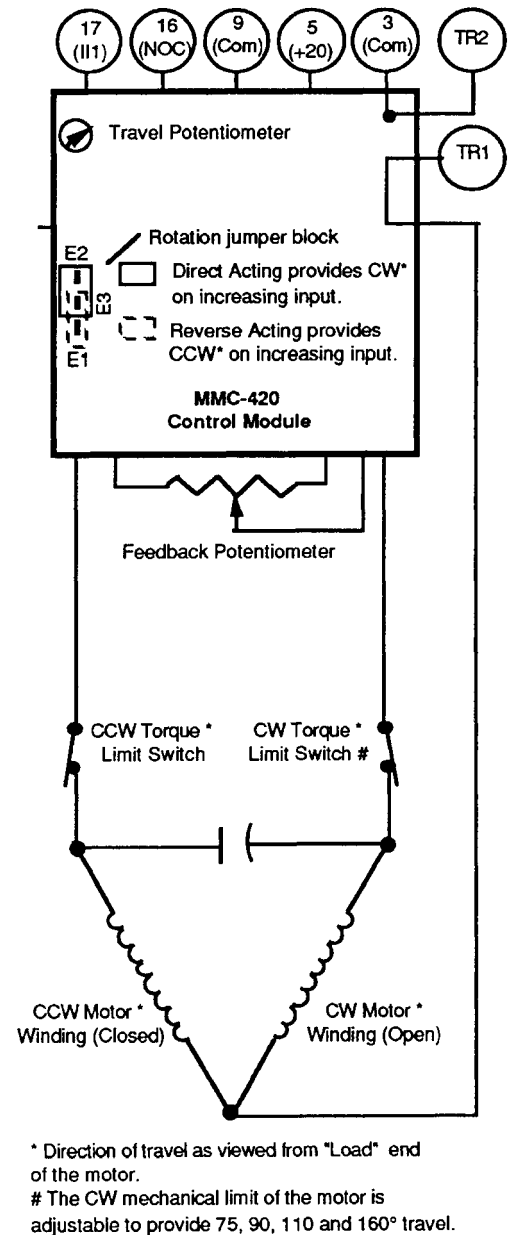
17 (II1)

16 (NOC)

9 (Com)

5 (+20)

3 (Com)

TR2

Travel Potentiometer

TR1

Rotation jumper block

E2

E3

E1

Direct Acting provides CW* on increasing input.

Reverse Acting provides CCW* on increasing input.

MMC-420 Control Module

Feedback Potentiometer

CCW Torque * Limit Switch

CW Torque * Limit Switch #

CCW Motor * Winding (Closed)

CW Motor * Winding (Open)

* Direction of travel as viewed from "Load" end of the motor.
# The CW mechanical limit of the motor is adjustable to provide 75, 90, 110 and 160° travel.